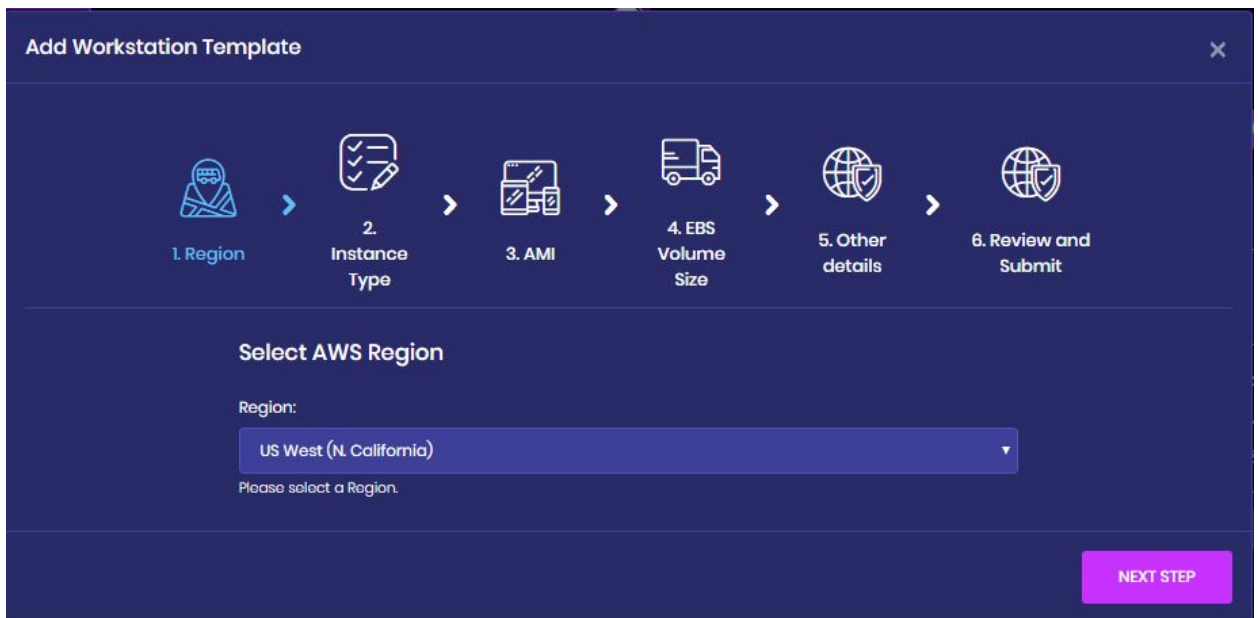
Add Workstation Template

×

1. Region

2. Instance Type

3. AMI

4. EBS Volume Size

5. Other details

6. Review and Submit

Select AWS Region

Region:

US West (N. California)

Please select a Region.

NEXT STEP